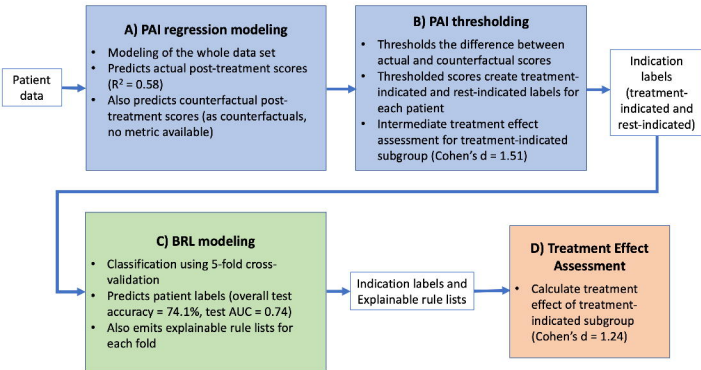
Patient data

A) PAI regression modeling

- Modeling of the whole data set
- Predicts actual post-treatment scores ($R^2 = 0.58$)
- Also predicts counterfactual post-treatment scores (as counterfactuals, no metric available)

B) PAI thresholding

- Thresholds the difference between actual and counterfactual scores
- Thresholded scores create treatment-indicated and rest-indicated labels for each patient
- Intermediate treatment effect assessment for treatment-indicated subgroup (Cohen's d = 1.51)

Indication labels (treatment-indicated and rest-indicated)

C) BRL modeling

- Classification using 5-fold cross-validation
- Predicts patient labels (overall test accuracy = 74.1%, test AUC = 0.74)
- Also emits explainable rule lists for each fold

Indication labels and Explainable rule lists

D) Treatment Effect Assessment

- Calculate treatment effect of treatment-indicated subgroup (Cohen's d = 1.24)